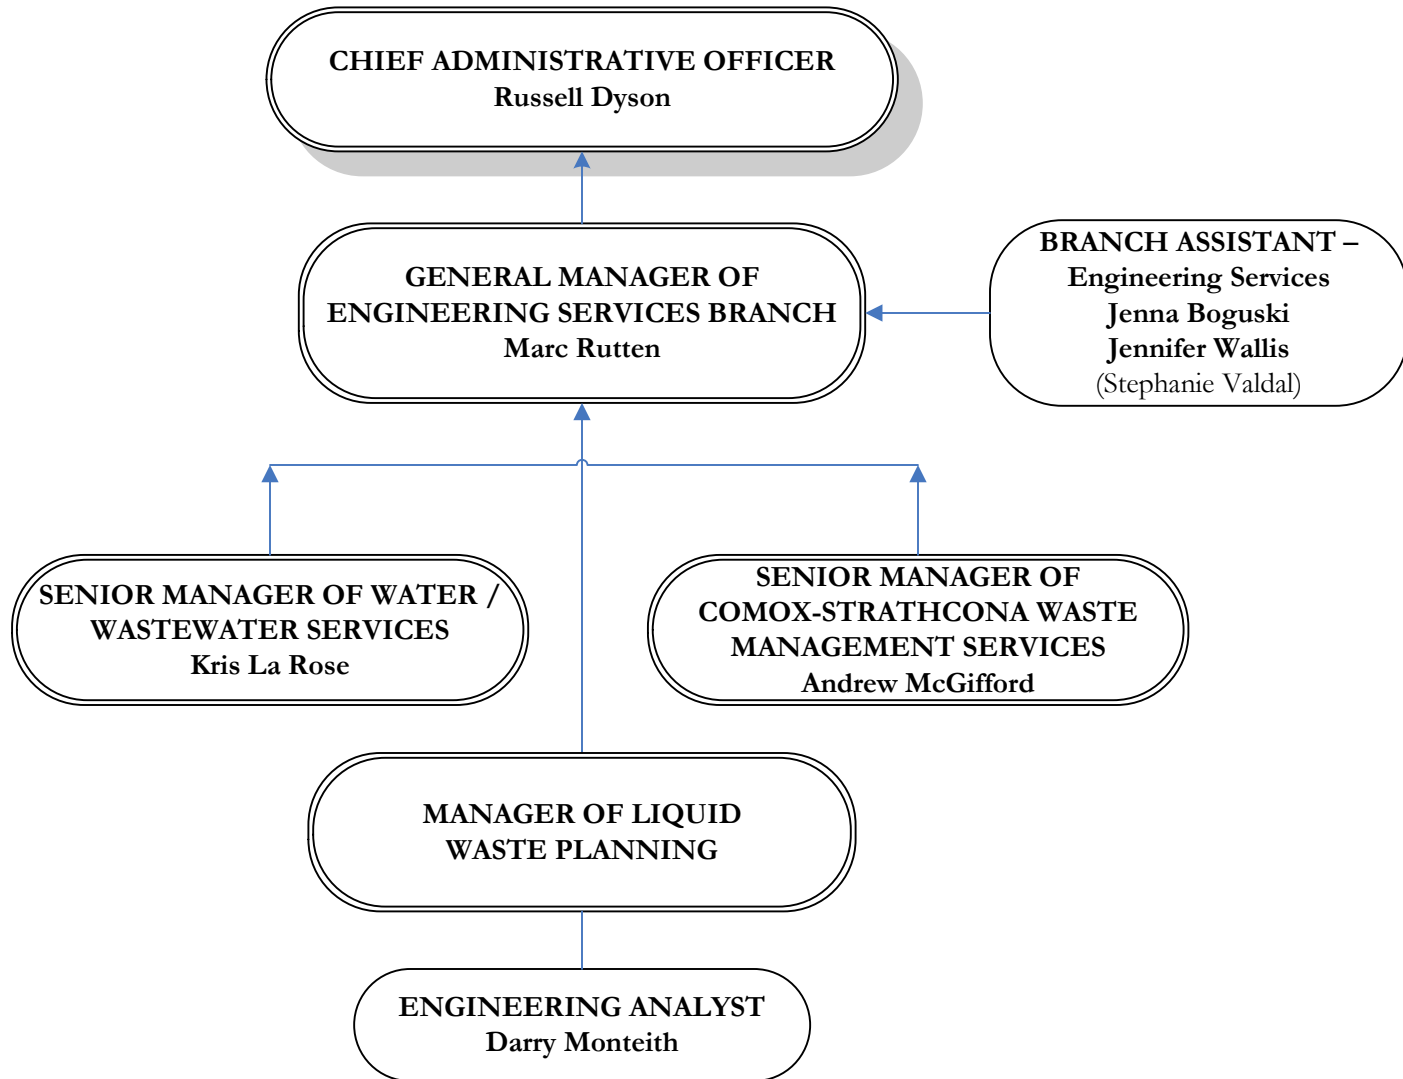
CHIEF ADMINISTRATIVE OFFICER
Russell Dyson

GENERAL MANAGER OF ENGINEERING SERVICES BRANCH
Marc Rutten

BRANCH ASSISTANT – Engineering Services
Jenna Boguski
Jennifer Wallis
(Stephanie Valdal)

SENIOR MANAGER OF WATER / WASTEWATER SERVICES
Kris La Rose

SENIOR MANAGER OF COMOX-STRATHCONA WASTE MANAGEMENT SERVICES
Andrew McGifford

MANAGER OF LIQUID WASTE PLANNING

ENGINEERING ANALYST
Darry Monteith